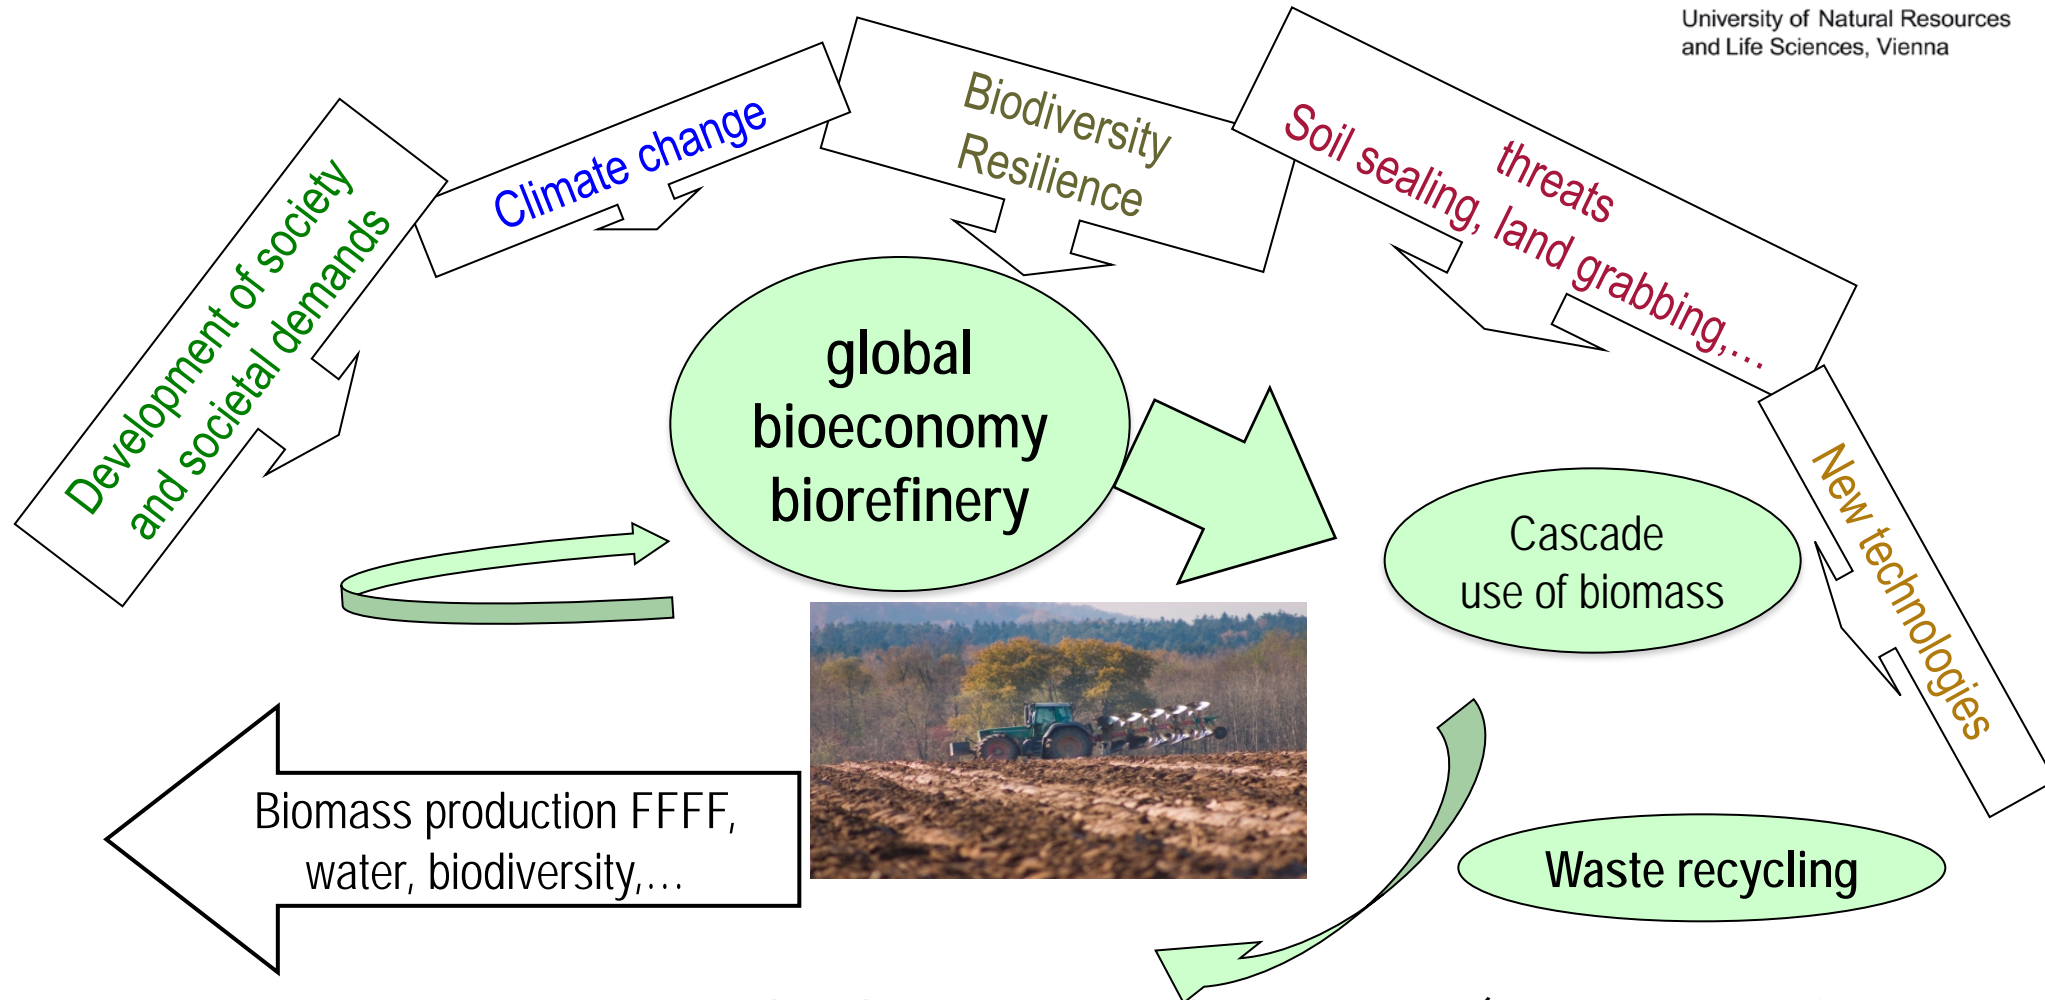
University of Natural Resources and Life Sciences, Vienna

Development of society and societal demands

Climate change

Biodiversity
Resilience

threats
Soil sealing, land grabbing,...

global bioeconomy biorefinery

Cascade use of biomass

New technologies

Biomass production FFFF, water, biodiversity,...

Waste recycling